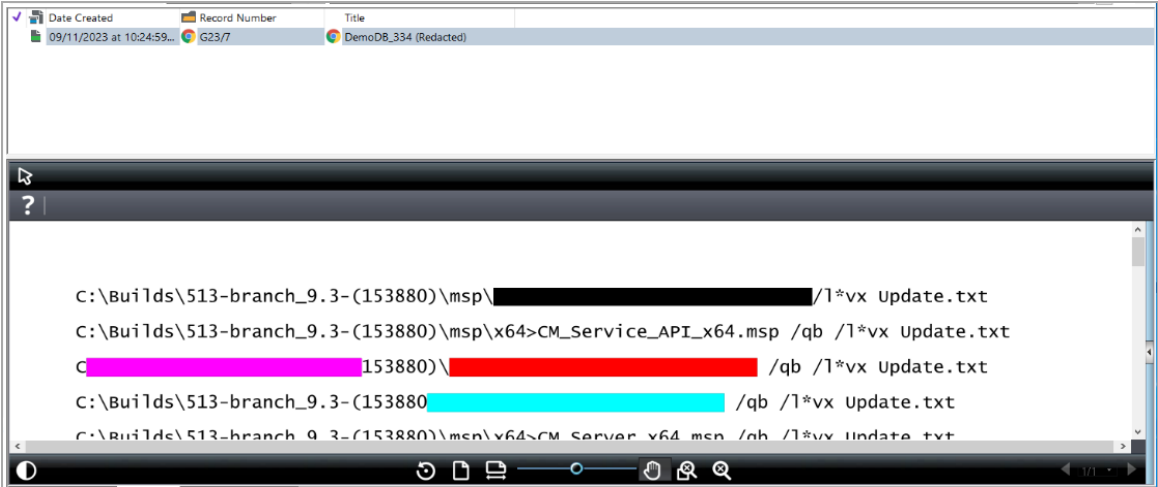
| Date Created | Record Number | Title |
|---|---|---|
| 09/11/2023 at 10:24:59... | G23/7 | DemoDB_334 (Redacted) |

?

C:\Builds\513-branch_9.3-(153880)\msp\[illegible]/l*vx Update.txt

C:\Builds\513-branch_9.3-(153880)\msp\x64>CM_Service_API_x64.msp /qb /l*vx Update.txt

C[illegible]153880)\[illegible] /qb /l*vx Update.txt

C:\Builds\513-branch_9.3-(153880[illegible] /qb /l*vx Update.txt

C:\Builds\513-branch_9.3-(153880)\msp\x64>CM_Server_x64.msp /qb /l*vx Update.txt

1/1